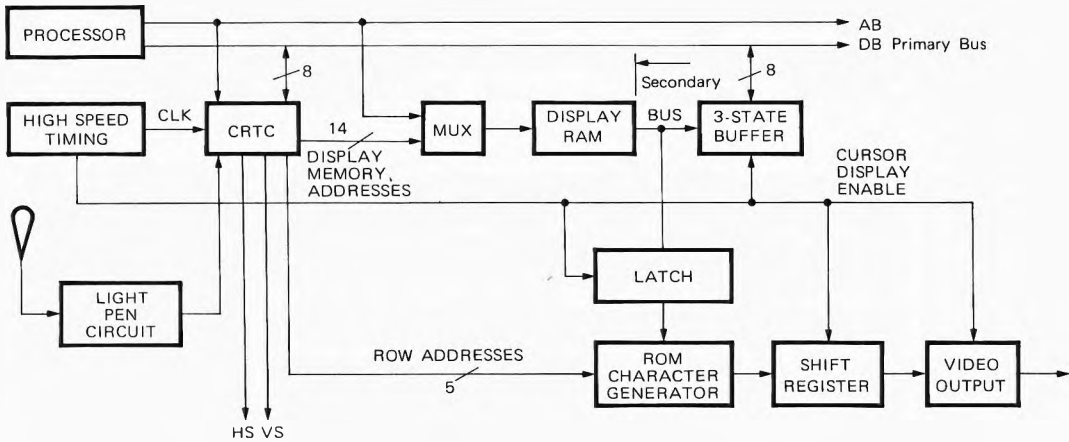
PROCESSOR

AB

DB Primary Bus

8

Secondary

8

HIGH SPEED TIMING

CLK

CRTC

14

DISPLAY MEMORY ADDRESSES

MUX

DISPLAY RAM

BUS

3-STATE BUFFER

CURSOR DISPLAY ENABLE

LATCH

LIGHT PEN CIRCUIT

ROW ADDRESSES

5

ROM CHARACTER GENERATOR

SHIFT REGISTER

VIDEO OUTPUT

HS VS